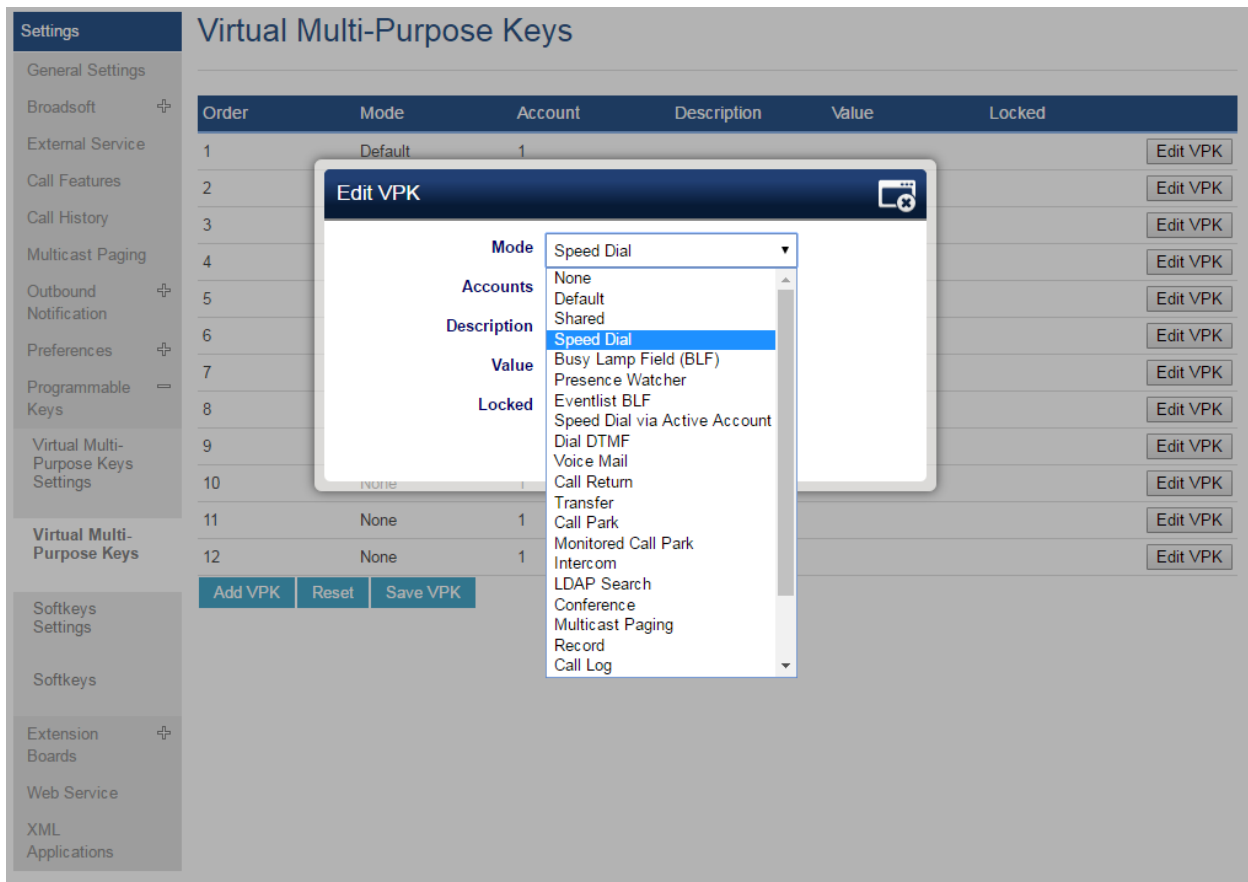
Settings
General Settings
Broadsoft
External Service
Call Features
Call History
Multicast Paging
Outbound Notification
Preferences
Programmable Keys
Virtual Multi-Purpose Keys Settings
Virtual Multi-Purpose Keys
Softkeys Settings
Softkeys
Extension Boards
Web Service
XML Applications

Virtual Multi-Purpose Keys

| Order | Mode | Account | Description | Value | Locked | |
|---|---|---|---|---|---|---|
| 1 | Default | 1 | | | | Edit VPK |
| 2 | | | | | | Edit VPK |
| 3 | | | | | | Edit VPK |
| 4 | | | | | | Edit VPK |
| 5 | | | | | | Edit VPK |
| 6 | | | | | | Edit VPK |
| 7 | | | | | | Edit VPK |
| 8 | | | | | | Edit VPK |
| 9 | | | | | | Edit VPK |
| 10 | None | 1 | | | | Edit VPK |
| 11 | None | 1 | | | | Edit VPK |
| 12 | None | 1 | | | | Edit VPK |

Add VPK Reset Save VPK

Edit VPK
Mode Speed Dial
Accounts
Description
Value
Locked

None
Default
Shared
Speed Dial
Busy Lamp Field (BLF)
Presence Watcher
Eventlist BLF
Speed Dial via Active Account
Dial DTMF
Voice Mail
Call Return
Transfer
Call Park
Monitored Call Park
Intercom
LDAP Search
Conference
Multicast Paging
Record
Call Log